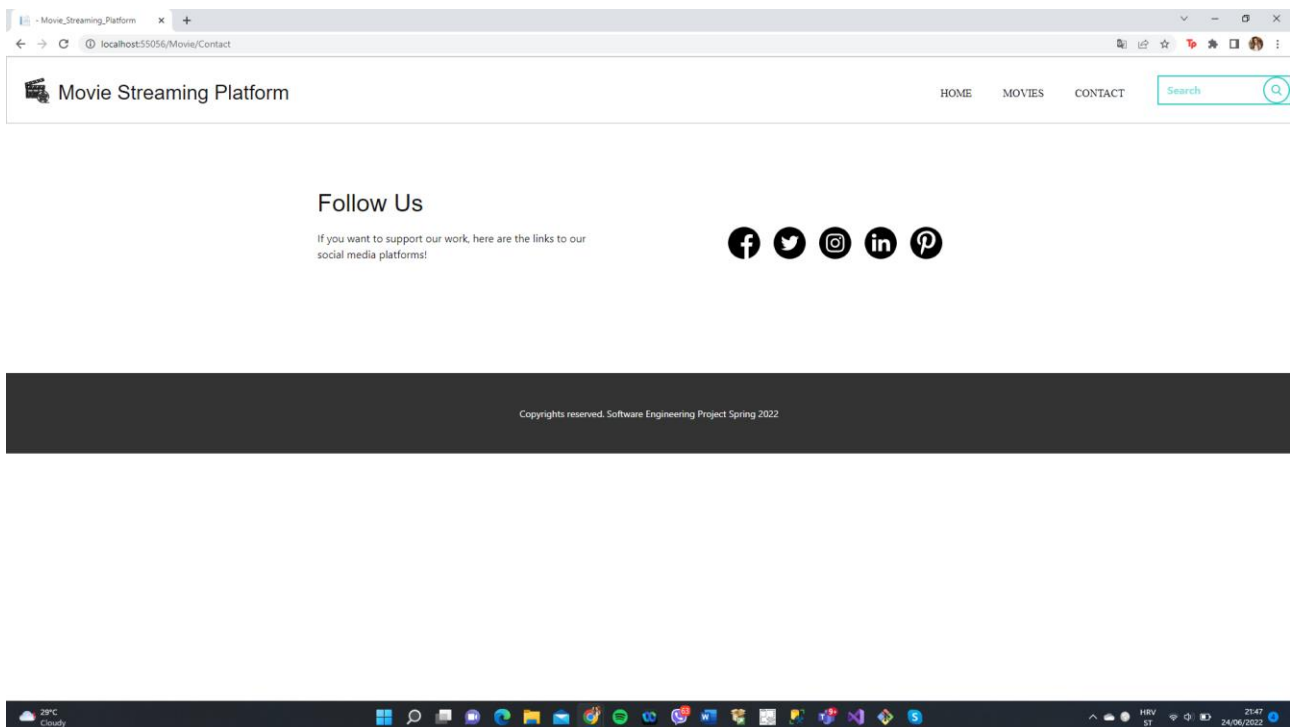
- Movie_Streaming_Platform ×

localhost:55056/Movie/Contact

Movie Streaming Platform

HOME MOVIES CONTACT

Search

Follow Us

If you want to support our work, here are the links to our social media platforms!

Copyrights reserved. Software Engineering Project Spring 2022

29°C
Cloudy

HRV
ST

21:47
24/06/2022